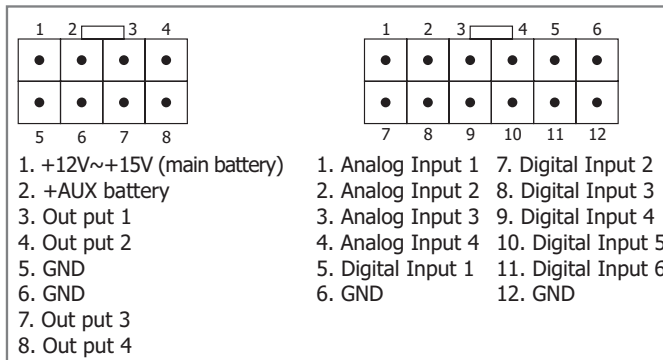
1 2 3 4

5 6 7 8

1. +12V~+15V (main battery)
2. +AUX battery
3. Out put 1
4. Out put 2
5. GND
6. GND
7. Out put 3
8. Out put 4

1 2 3 4 5 6

7 8 9 10 11 12

1. Analog Input 1
2. Analog Input 2
3. Analog Input 3
4. Analog Input 4
5. Digital Input 1
6. GND

7. Digital Input 2
8. Digital Input 3
9. Digital Input 4
10. Digital Input 5
11. Digital Input 6
12. GND